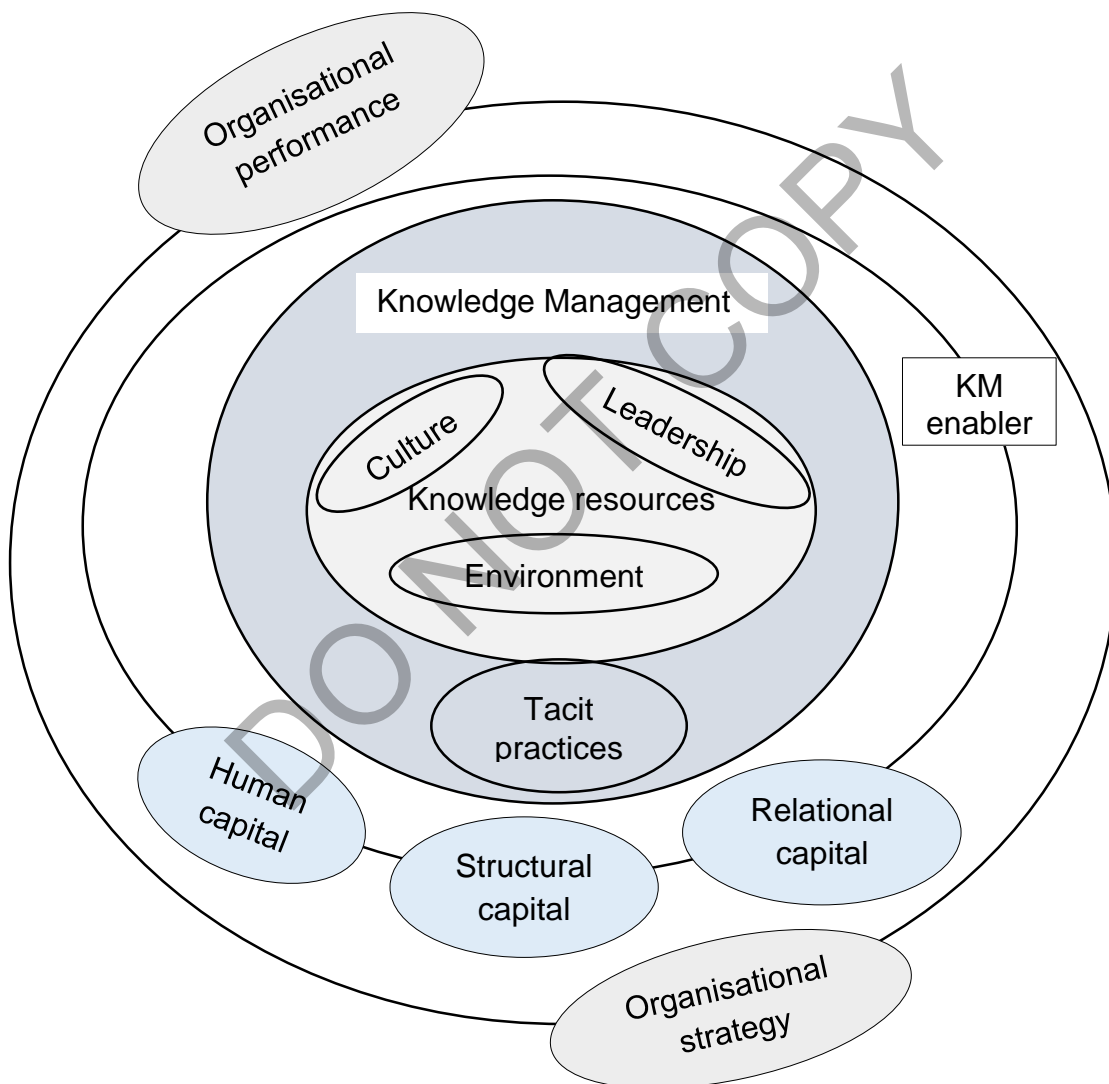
Organisational performance

Knowledge Management

KM enabler

Culture

Leadership

Knowledge resources

Environment

Tacit practices

Human capital

Structural capital

Relational capital

Organisational strategy

DO NOT COPY